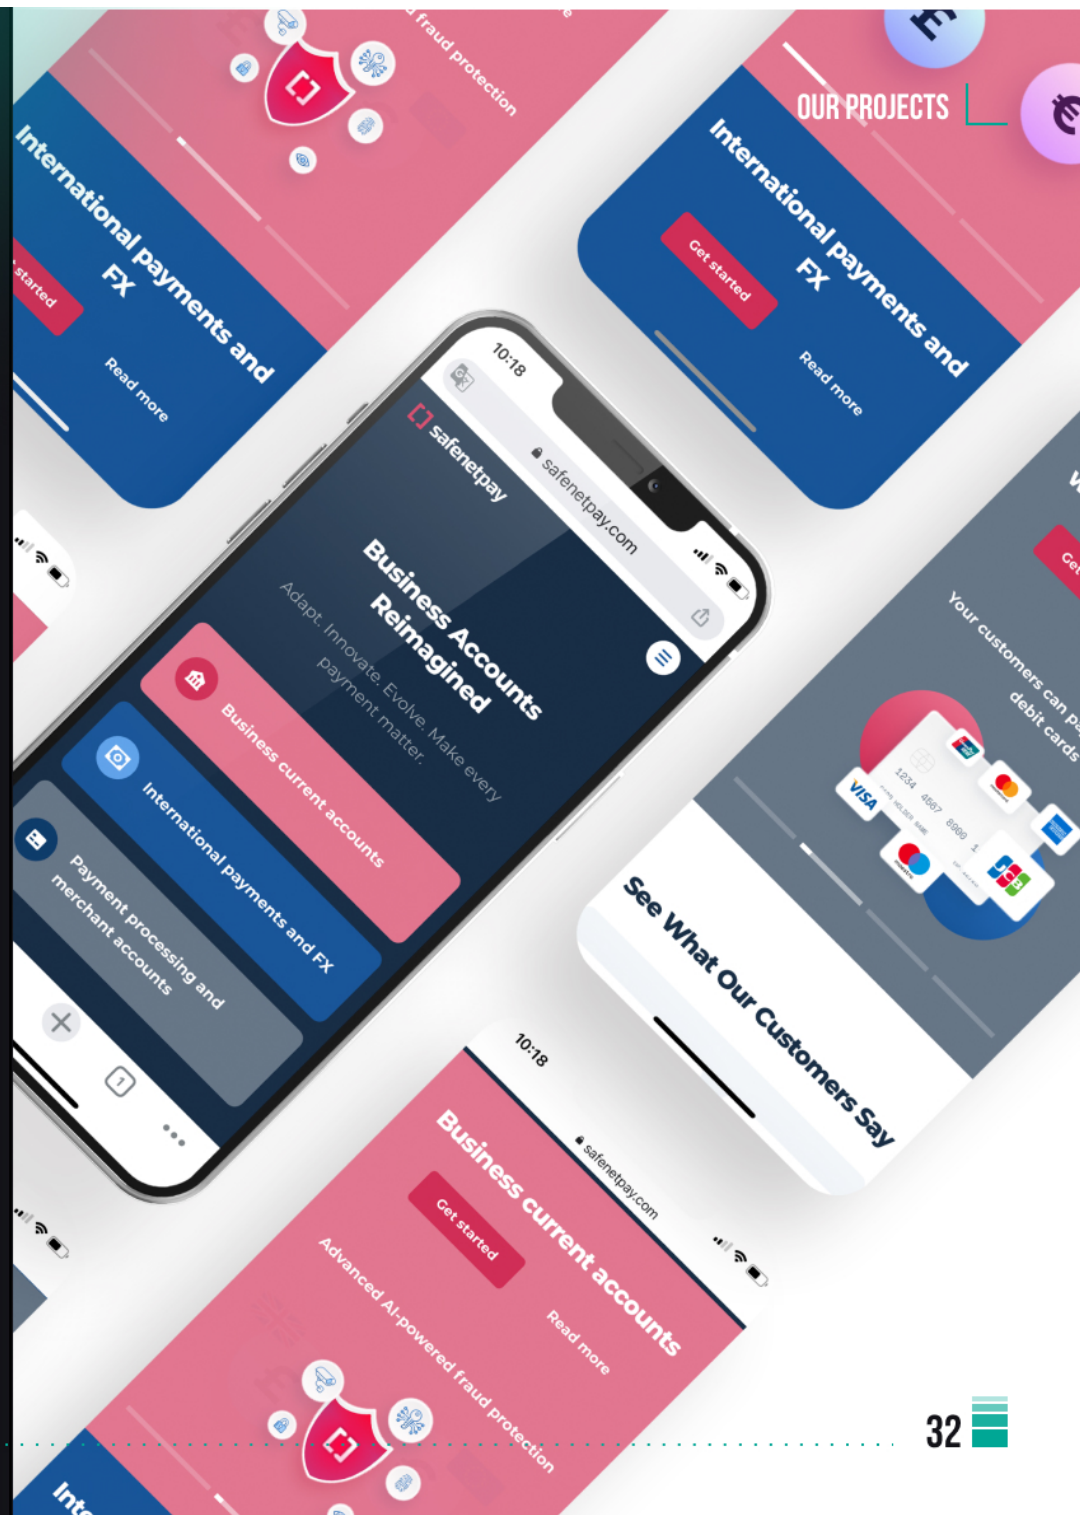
OUR PROJECTS

fraud protection

International payments and FX

started

Read more

International payments and FX

Get started

Read more

10:18

safenetpay

safenetpay.com

Business Accounts Reimagined

Adapt. Innovate. Evolve. Make every payment matter.

Business current accounts

International payments and FX

Payment processing and merchant accounts

Your customers can pa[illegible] debit cards

Ge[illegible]

VISA

1234 4567 8999

See What Our Customers Say

10:18

safenetpay.com

Business current accounts

Get started

Read more

Advanced AI-powered fraud protection

Int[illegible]

32